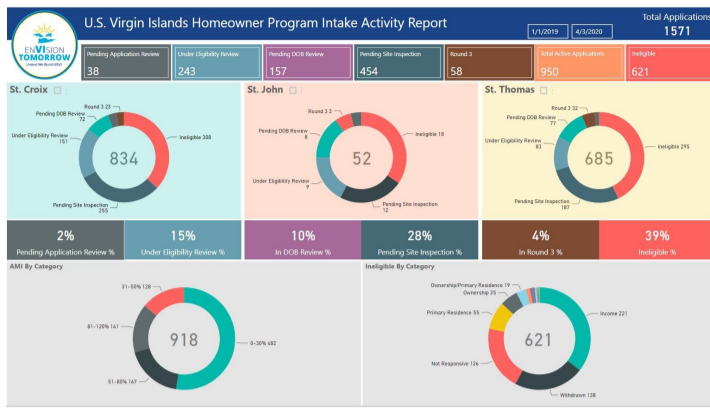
ENVISION TOMORROW

U.S. Virgin Islands Homeowner Program Intake Activity Report

1/1/2019 4/3/2020

Total Applications
1571

| Pending Application Review | Under Eligibility Review | Pending DOB Review | Pending Site Inspection | Round 3 | Total Active Applications | Ineligible |
|---|---|---|---|---|---|---|
| 38 | 243 | 157 | 454 | 58 | 950 | 621 |

St. Croix

Round 3 23
Pending DOB Review 72
Under Eligibility Review 151
834
Ineligible 308
Pending Site Inspection 255

St. John

Round 3 3
Pending DOB Review 8
Ineligible 18
52
Under Eligibility Review 9
Pending Site Inspection 12

St. Thomas

Round 3 32
Pending DOB Review 77
Under Eligibility Review 83
685
Ineligible 295
Pending Site Inspection 187

2% Pending Application Review %
15% Under Eligibility Review %
10% In DOB Review %
28% Pending Site Inspection %
4% In Round 3 %
39% Ineligible %

AMI By Category

31-50% 128
81-120% 141
918
0-30% 482
51-80% 167

Ineligible By Category

Ownership/Primary Residence 19
Ownership 35
Primary Residence 55
621
Income 221
Not Responsive 126
Withdrawn 138